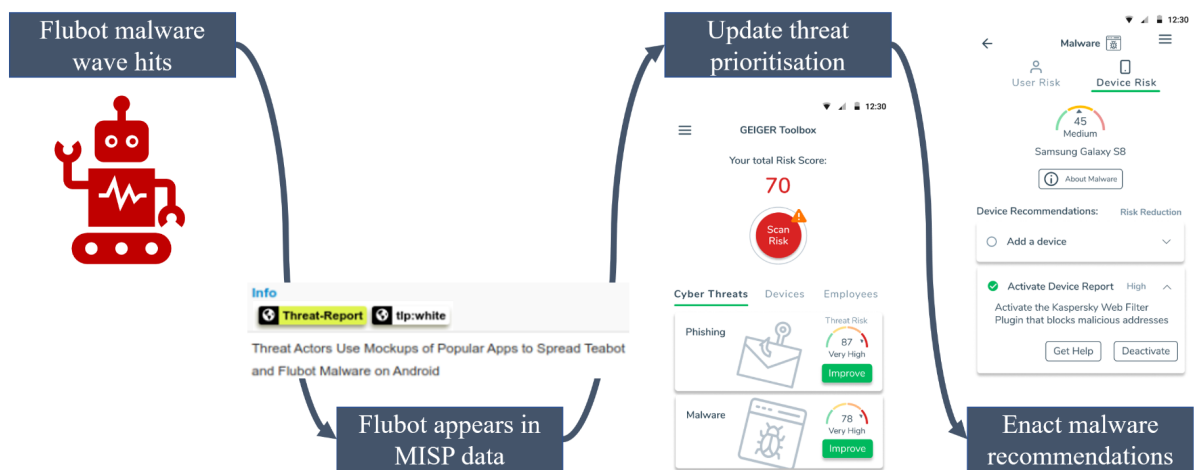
Flubot malware wave hits

Info
Threat-Report tlp:white
Threat Actors Use Mockups of Popular Apps to Spread Teabot and Flubot Malware on Android

Flubot appears in MISP data

Update threat prioritisation

12:30
GEIGER Toolbox
Your total Risk Score:
70
Scan Risk
Cyber Threats Devices Employees
Phishing
Threat Risk
87
Very High
Improve
Malware
78
Very High
Improve

12:30
Malware
User Risk Device Risk
45
Medium
Samsung Galaxy S8
About Malware
Device Recommendations: Risk Reduction
Add a device
Activate Device Report High
Activate the Kaspersky Web Filter Plugin that blocks malicious addresses
Get Help Deactivate

Enact malware recommendations